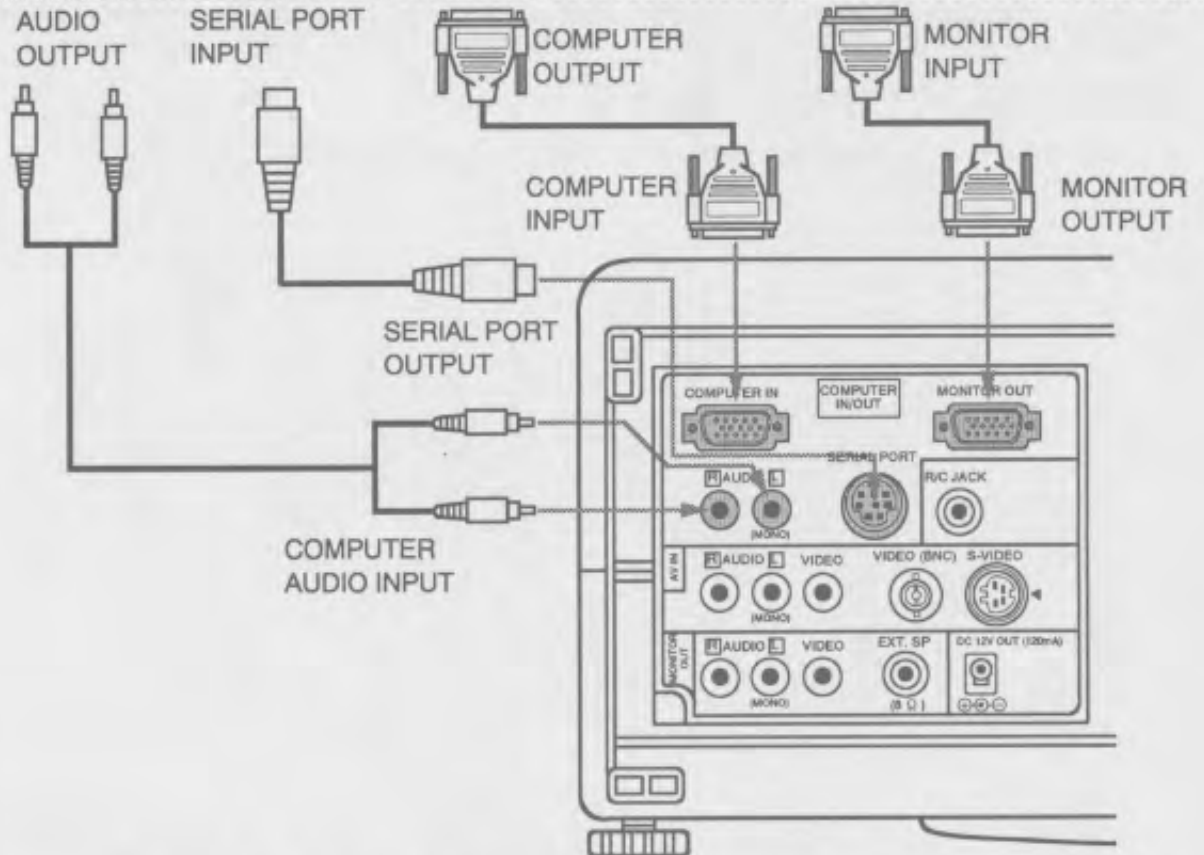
AUDIO OUTPUT

SERIAL PORT INPUT

COMPUTER OUTPUT

MONITOR INPUT

COMPUTER INPUT

MONITOR OUTPUT

SERIAL PORT OUTPUT

COMPUTER AUDIO INPUT

COMPUTER IN

COMPUTER IN/OUT

MONITOR OUT

SERIAL PORT

R AUDIO L

(MONO)

R/C JACK

AV IN

R AUDIO L

VIDEO

(MONO)

VIDEO (BNC)

S-VIDEO

MONITOR OUT

R AUDIO L

VIDEO

(MONO)

EXT. SP

(8 Ω)

DC 12V OUT (120mA)